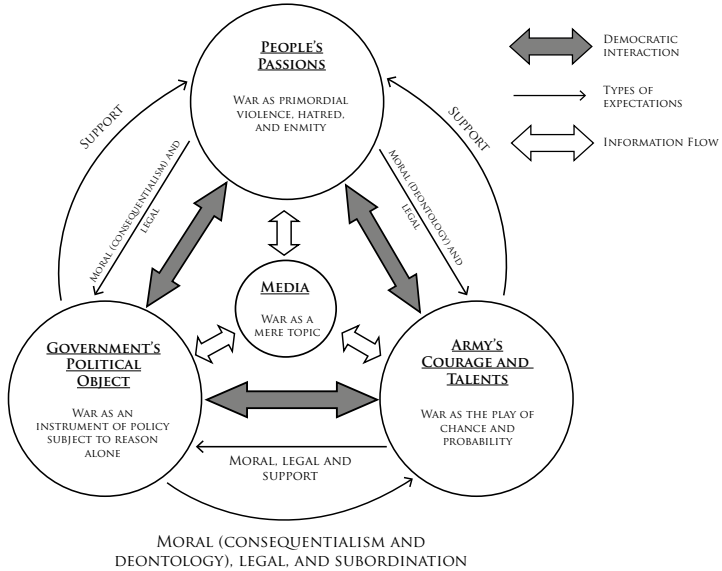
People's Passions

War as primordial violence, hatred, and enmity

Democratic interaction

Types of expectations

Information Flow

Support

Support

Moral (consequentialism) and legal

Moral (deontology) and legal

Media

War as a mere topic

Government's Political Object

War as an instrument of policy subject to reason alone

Army's Courage and Talents

War as the play of chance and probability

Moral, legal and support

Moral (consequentialism and deontology), legal, and subordination